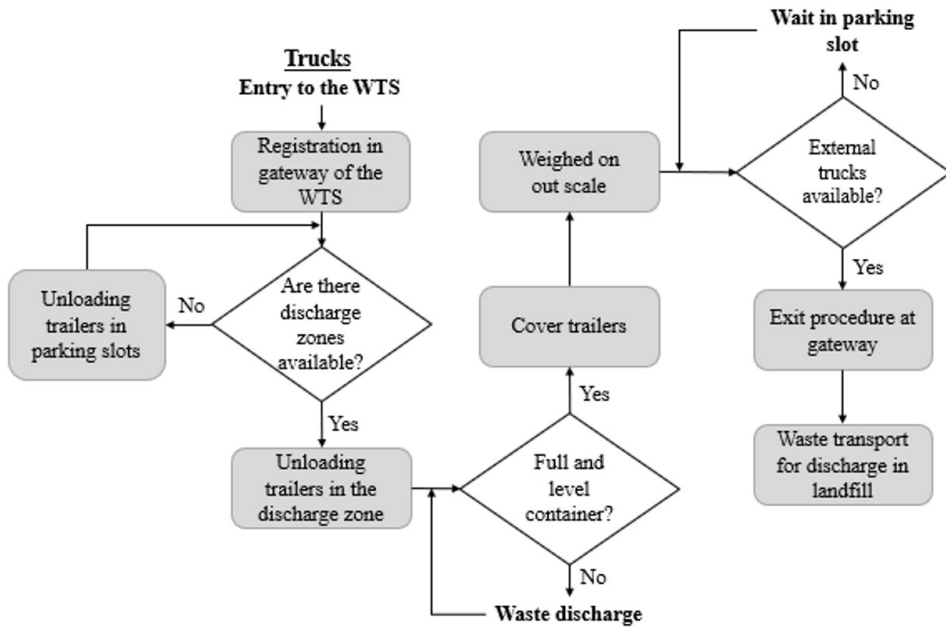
Trucks
Entry to the WTS

Registration in gateway of the WTS

Are there discharge zones available?

No

Unloading trailers in parking slots

Yes

Unloading trailers in the discharge zone

Full and level container?

No

Waste discharge

Yes

Cover trailers

Weighed on out scale

Wait in parking slot

No

External trucks available?

Yes

Exit procedure at gateway

Waste transport for discharge in landfill